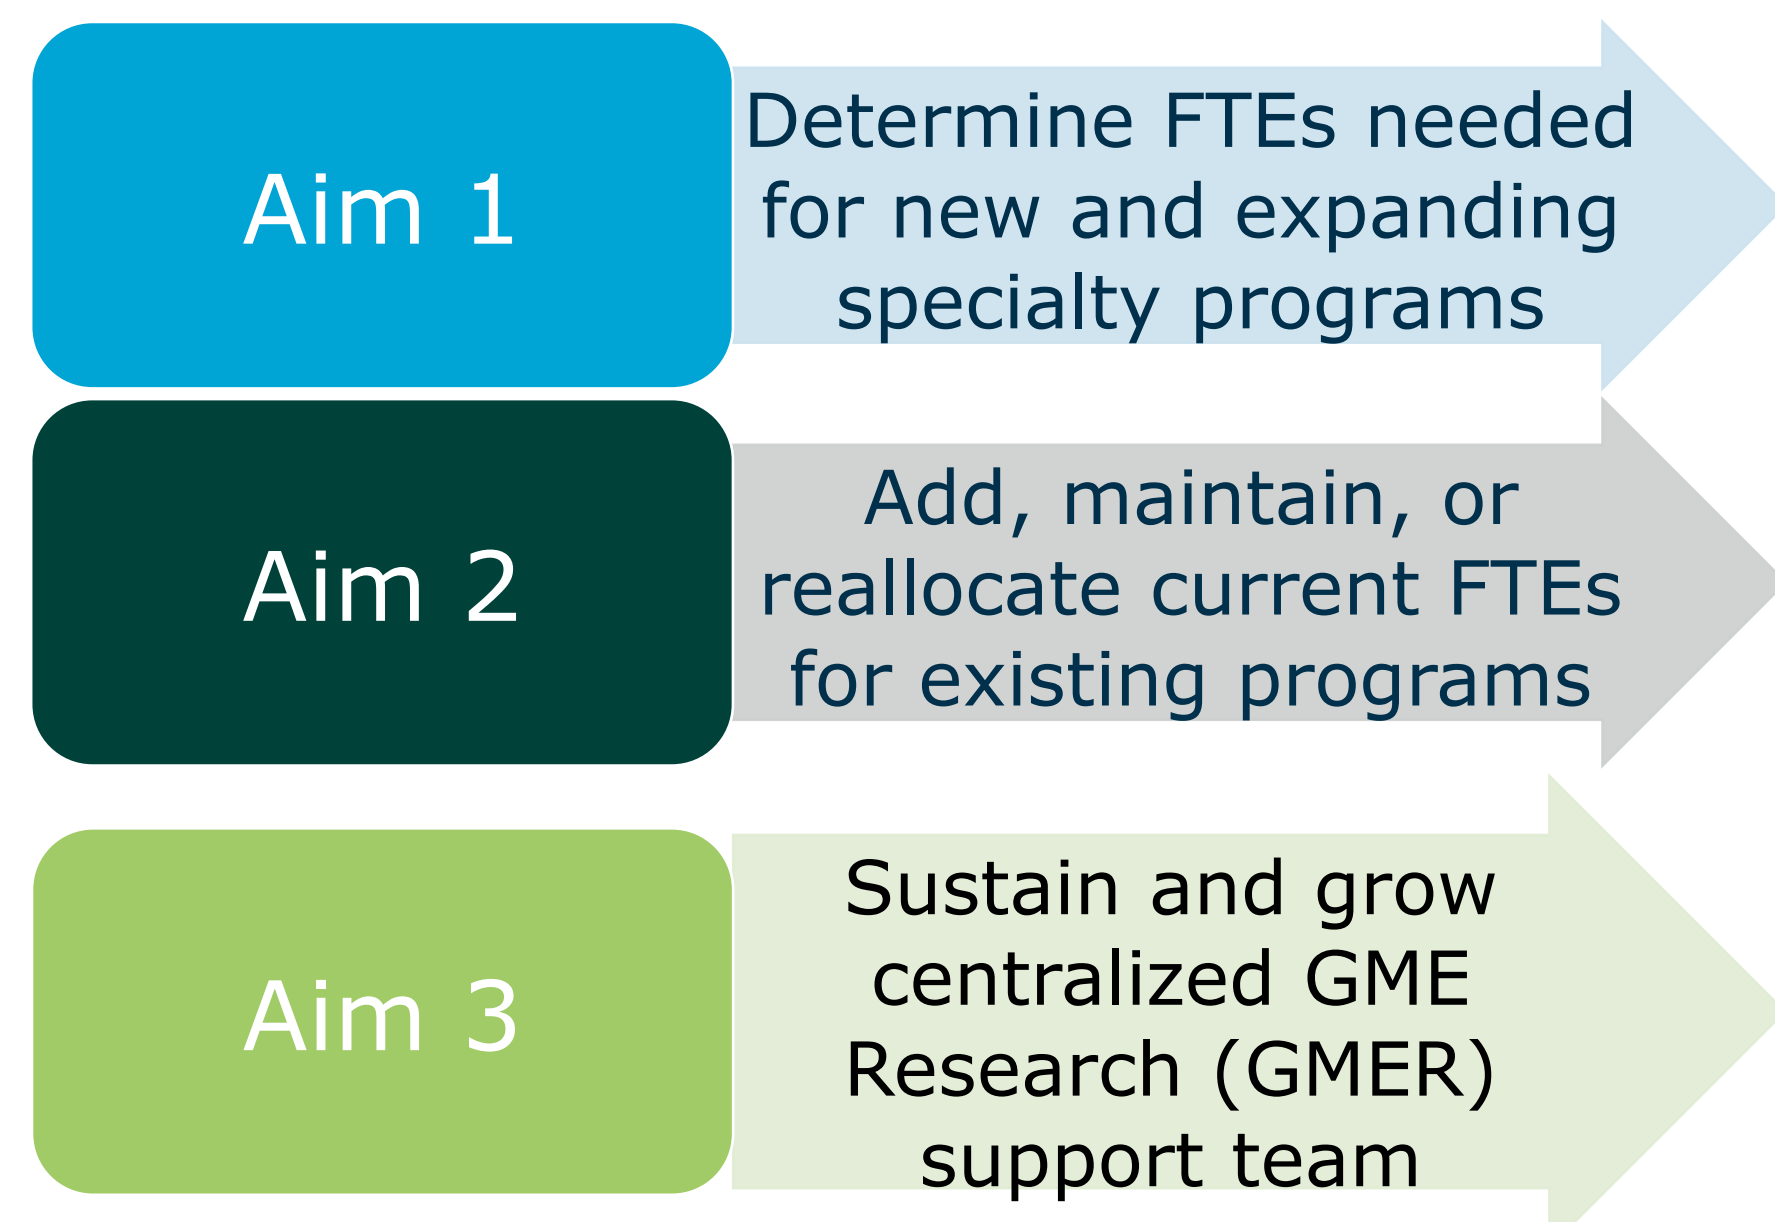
Aim 1

Determine FTEs needed for new and expanding specialty programs

Aim 2

Add, maintain, or reallocate current FTEs for existing programs

Aim 3

Sustain and grow centralized GME Research (GMER) support team